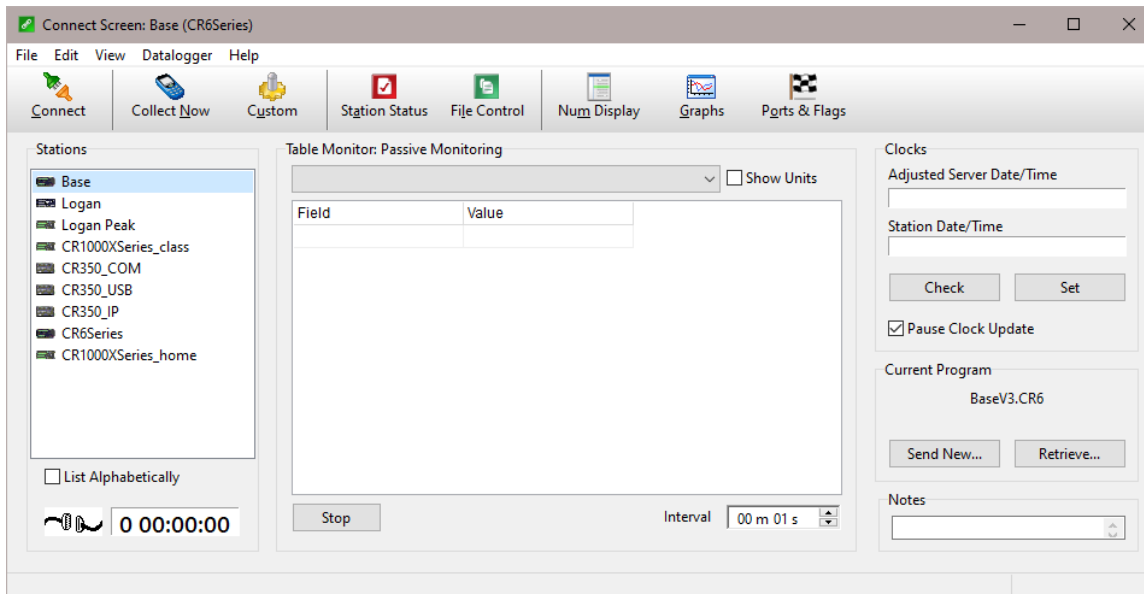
Connect Screen: Base (CR6Series)

File Edit View Datalogger Help

Connect Collect Now Custom Station Status File Control Num Display Graphs Ports & Flags

Stations

Base
Logan
Logan Peak
CR1000XSeries_class
CR350_COM
CR350_USB
CR350_IP
CR6Series
CR1000XSeries_home

List Alphabetically

0 00:00:00

Table Monitor: Passive Monitoring

Show Units

| Field | Value |
|---|---|
| | |

Stop

Interval 00 m 01 s

Clocks

Adjusted Server Date/Time

Station Date/Time

Check Set

Pause Clock Update

Current Program

BaseV3.CR6

Send New... Retrieve...

Notes